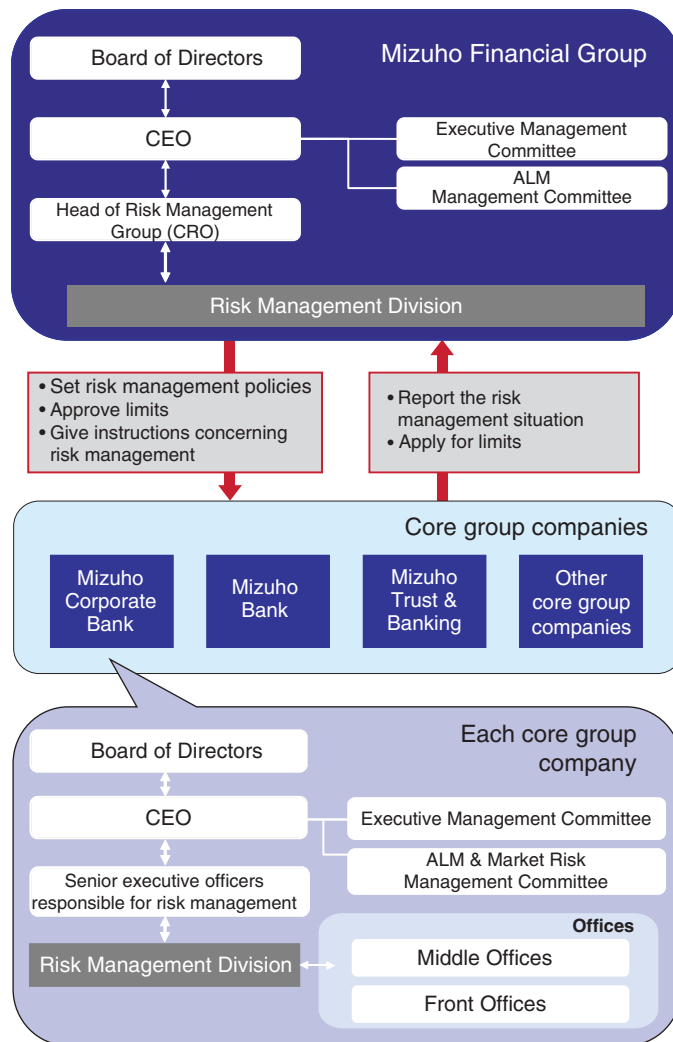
Mizuho Financial Group

Board of Directors

CEO

Executive Management Committee

ALM Management Committee

Head of Risk Management Group (CRO)

Risk Management Division

• Set risk management policies
• Approve limits
• Give instructions concerning risk management

• Report the risk management situation
• Apply for limits

Core group companies

Mizuho Corporate Bank

Mizuho Bank

Mizuho Trust & Banking

Other core group companies

Each core group company

Board of Directors

CEO

Executive Management Committee

ALM & Market Risk Management Committee

Senior executive officers responsible for risk management

Risk Management Division

Offices

Middle Offices

Front Offices